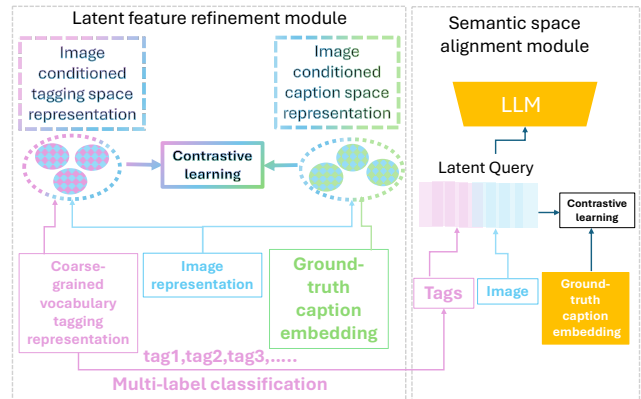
Latent feature refinement module

Image conditioned tagging space representation

Image conditioned caption space representation

Contrastive learning

Coarse-grained vocabulary tagging representation

Image representation

Ground-truth caption embedding

tag1,tag2,tag3,.....

Multi-label classification

Semantic space alignment module

LLM

Latent Query

Contrastive learning

Tags

Image

Ground-truth caption embedding